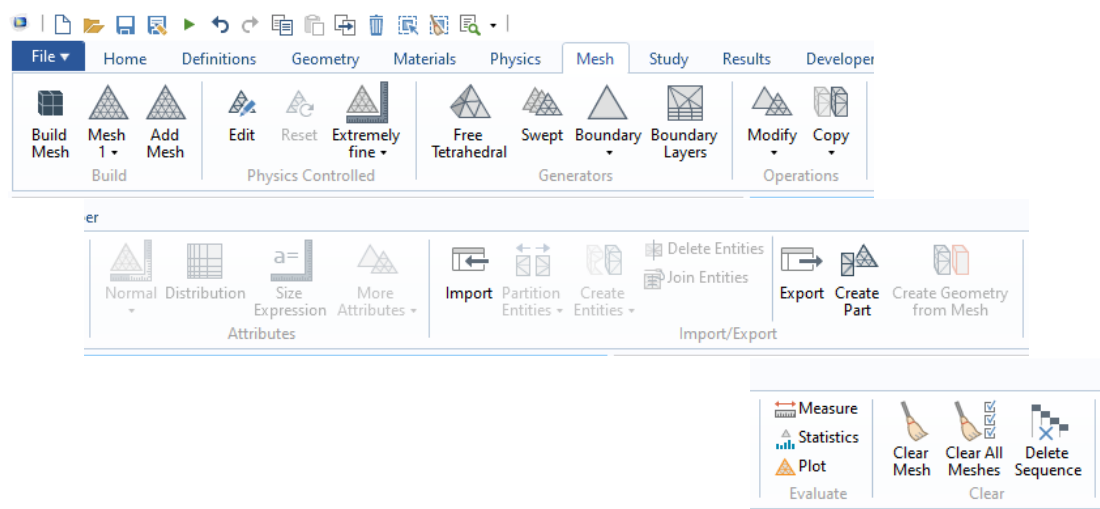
File ▾ Home Definitions Geometry Materials Physics Mesh Study Results Developer

Build Mesh
Mesh 1 ▾
Add Mesh
Build

Edit
Reset
Extremely fine ▾
Physics Controlled

Free Tetrahedral
Swept
Boundary ▾
Boundary Layers
Generators

Modify ▾
Copy ▾
Operations

er

Normal ▾
Distribution
Size Expression
More Attributes ▾
Attributes

Import
Partition Entities ▾
Create Entities ▾
Delete Entities
Join Entities
Export
Create Part
Create Geometry from Mesh
Import/Export

Measure
Statistics
Plot
Evaluate

Clear Mesh
Clear All Meshes
Delete Sequence
Clear